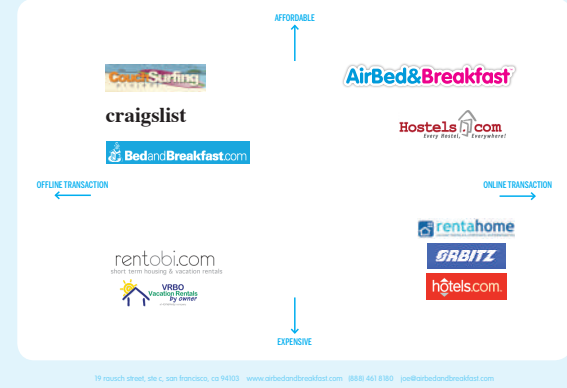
AFFORDABLE

CouchSurfing

craigslist

BedandBreakfast.com

AirBed&Breakfast

Hostels.com
Every Hostel, Everywhere!

OFFLINE TRANSACTION

ONLINE TRANSACTION

rentahome

ORBITZ

hotels.com

rentobi.com
short term housing & vacation rentals

VRBO
Vacation Rentals
by owner

EXPENSIVE

19 rausch street, ste c, san francisco, ca 94103 www.airbedandbreakfast.com (888) 461 8180 joe@airbedandbreakfast.com